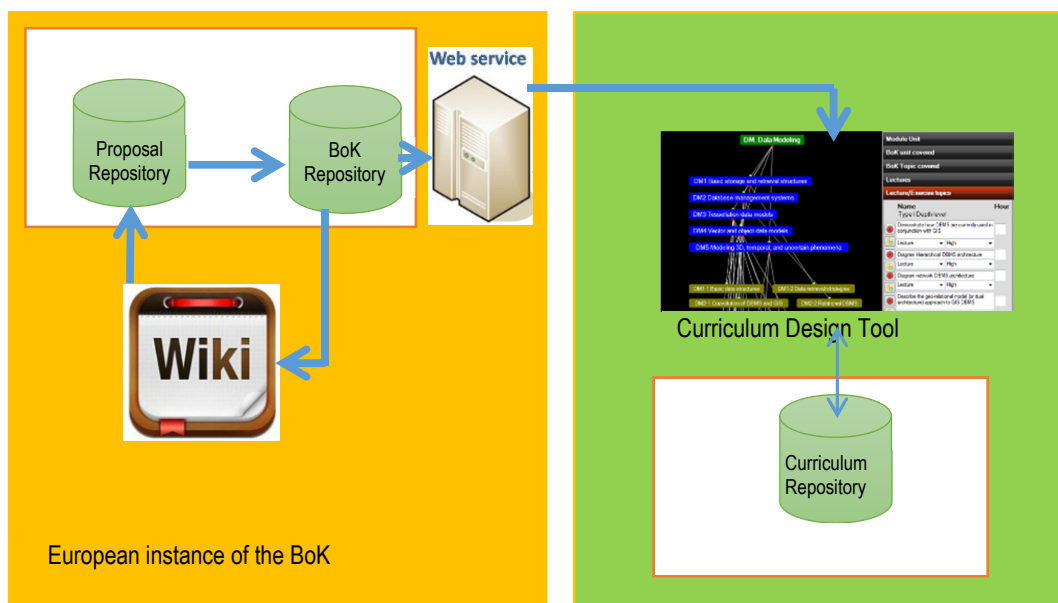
Proposal Repository

BoK Repository

Web service

Wiki

European instance of the BoK

DM. Data Modeling

DM1 Basic storage and retrieval structures

DM2 Database management systems

DM3 Tessellation data models

DM4 Vector and object data models

DM5 Modeling 3D, temporal, and uncertain phenomena

DM1.1 Basic data structures

DM1.2 Data retrieval strategies

DM2.1 Coordination of DBMS and GIS

DM2.2 Relational DBMS

Module Unit

BoK unit covered

BoK Topic covered

Lectures

Lecture/Exercise topics

Name

Type / Depth level

Hour

Demonstrate how DBMS can easily be used in conjunction with GIS

Lecture

High

Diagram hierarchical DBMS architecture

Lecture

High

Diagram network DBMS architecture

Lecture

High

Describe the geo-relational model (or dual architecture) approach to GIS DBMS

Curriculum Design Tool

Curriculum Repository